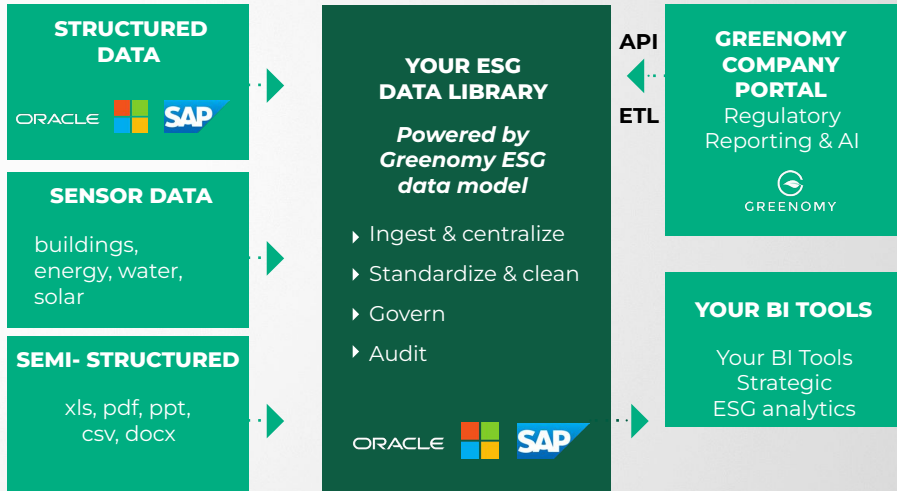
STRUCTURED DATA

ORACLE SAP

SENSOR DATA

buildings, energy, water, solar

SEMI- STRUCTURED

xls, pdf, ppt, csv, docx

YOUR ESG DATA LIBRARY

*Powered by Greenomy ESG data model*

Ingest & centralize

Standardize & clean

Govern

Audit

ORACLE SAP

API

ETL

GREENOMY COMPANY PORTAL

Regulatory Reporting & AI

GREENOMY

YOUR BI TOOLS

Your BI Tools Strategic ESG analytics